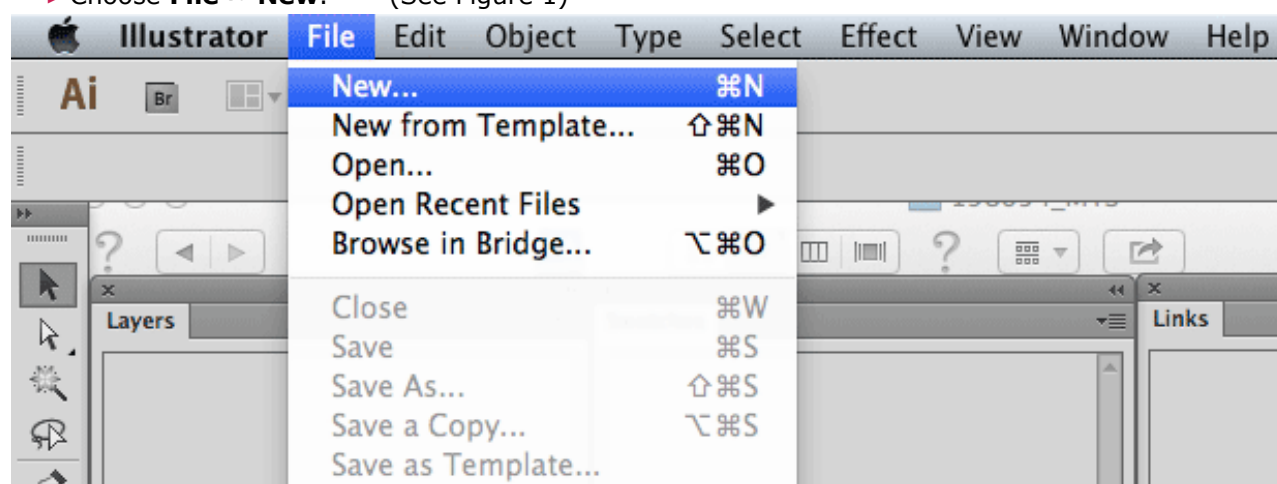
Choose File > New. (See Figure 1)

Illustrator File Edit Object Type Select Effect View Window Help

Ai Br

New... ⌘N
New from Template... ⇧⌘N
Open... ⌘O
Open Recent Files ▶
Browse in Bridge... ⌥⌘O

Close ⌘W
Save ⌘S
Save As... ⇧⌘S
Save a Copy... ⌥⌘S
Save as Template...

Layers

Links